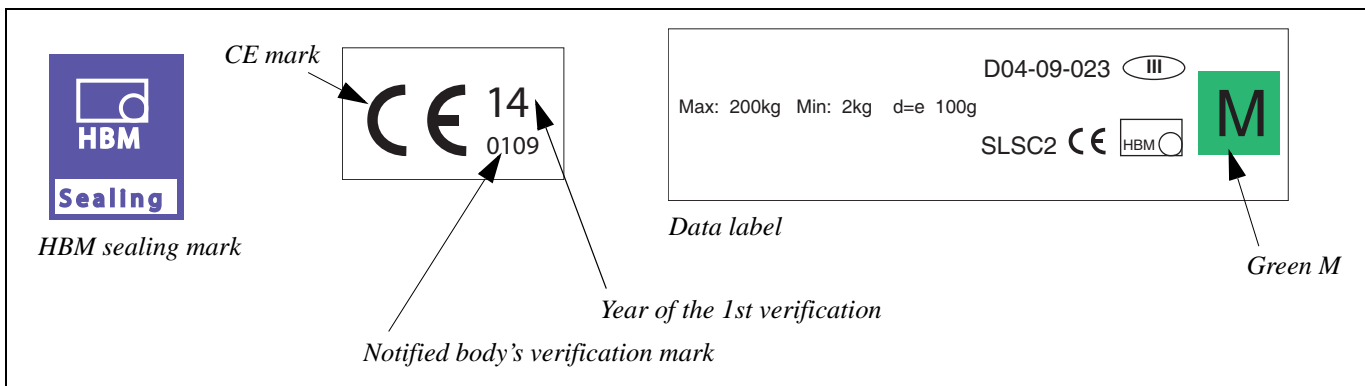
HBM

Sealing

HBM sealing mark

CE mark

CE 14

0109

Year of the 1st verification

Notified body’s verification mark

D04-09-023 III

Max: 200kg Min: 2kg d=e 100g

SLSC2 CE HBM

M

Data label

Green M